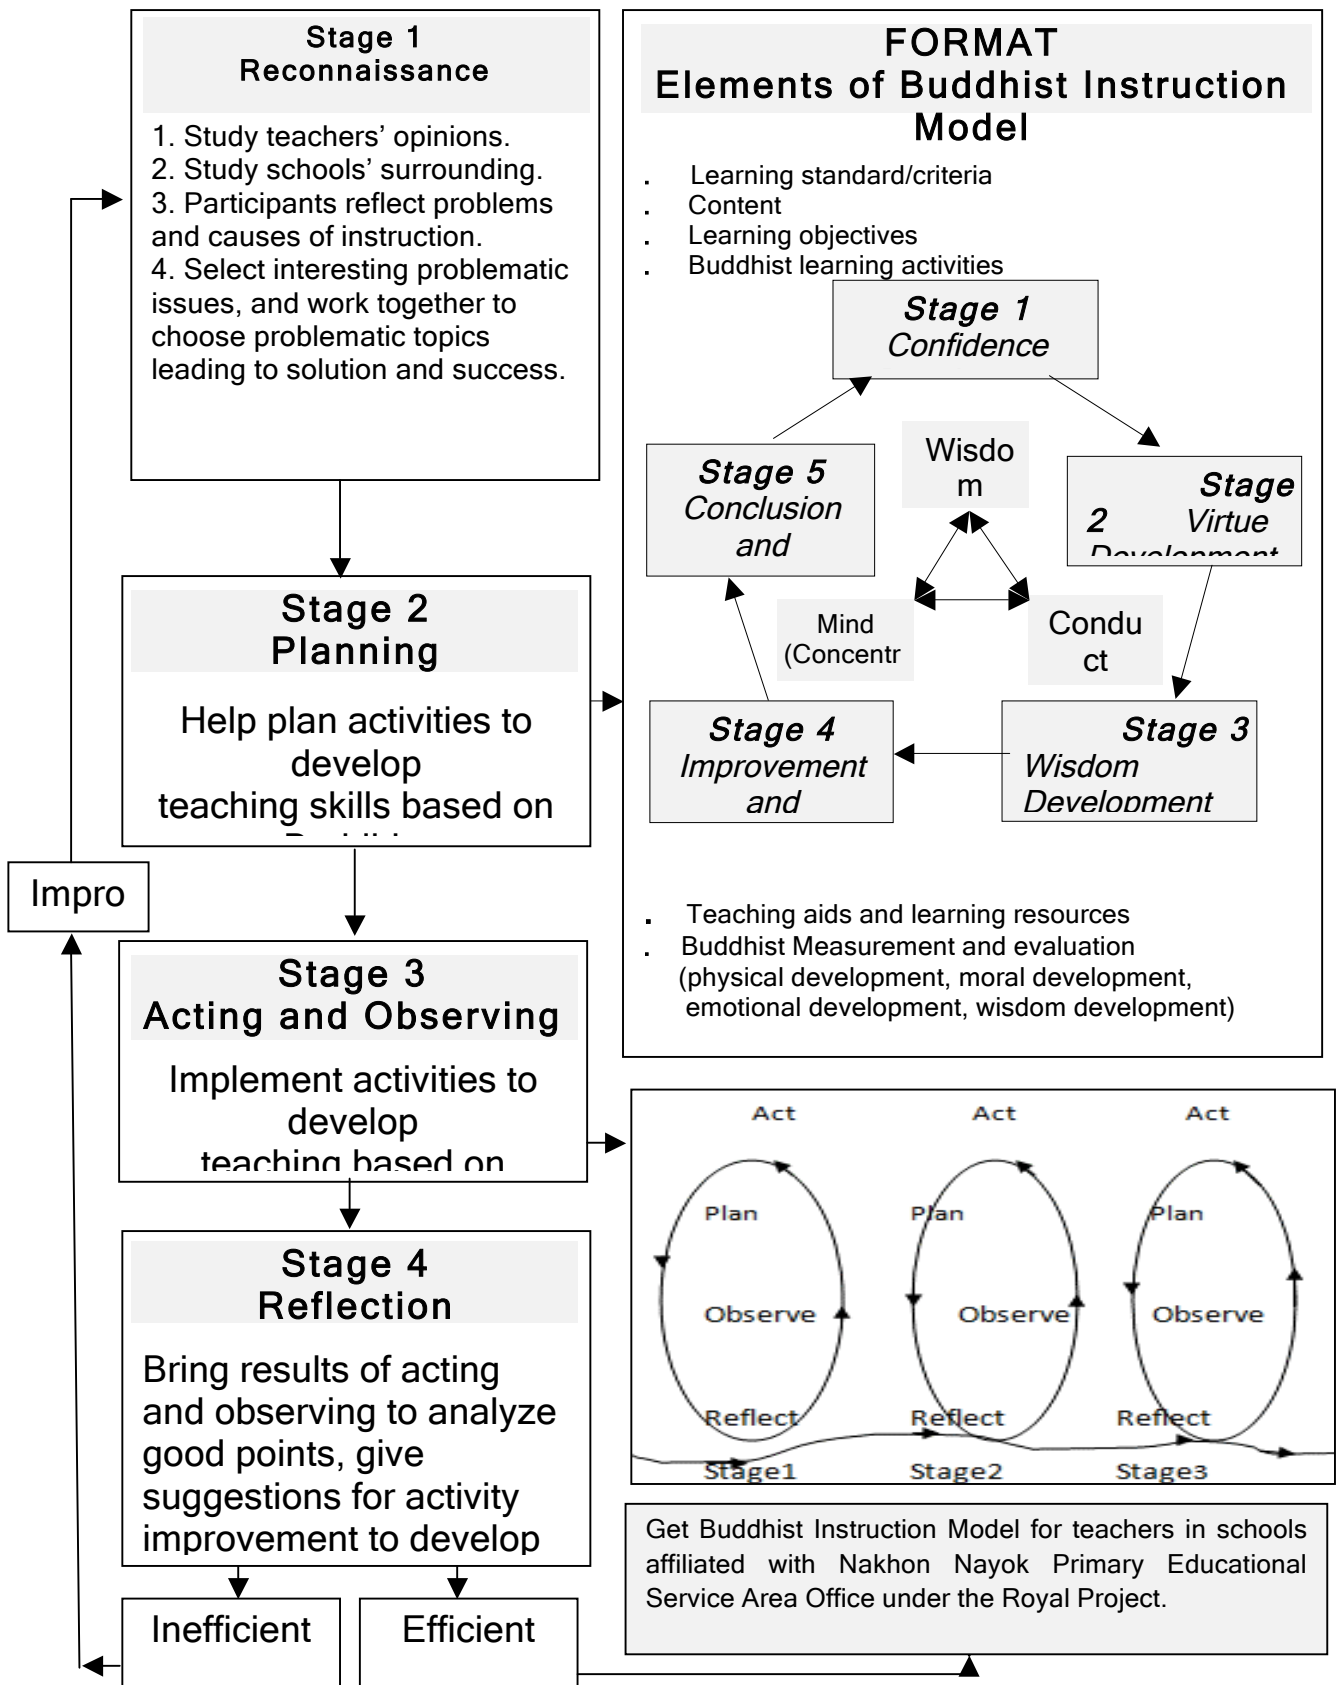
Stage 1
Reconnaissance

1. Study teachers' opinions.
2. Study schools' surrounding.
3. Participants reflect problems and causes of instruction.
4. Select interesting problematic issues, and work together to choose problematic topics leading to solution and success.

Stage 2
Planning

Help plan activities to develop teaching skills based on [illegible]

Stage 3
Acting and Observing

Implement activities to develop teaching based on

Stage 4
Reflection

Bring results of acting and observing to analyze good points, give suggestions for activity improvement to develop

Inefficient

Efficient

Impro

FORMAT
Elements of Buddhist Instruction Model

. Learning standard/criteria
. Content
. Learning objectives
. Buddhist learning activities

Stage 1
Confidence

Stage 2 Virtue Development

Stage 3
Wisdom Development

Stage 4
Improvement and

Stage 5
Conclusion and

Wisdo m

Mind (Concentr

Condu ct

. Teaching aids and learning resources
. Buddhist Measurement and evaluation (physical development, moral development, emotional development, wisdom development)

Act
Plan
Observe
Reflect
Stage1

Act
Plan
Observe
Reflect
Stage2

Act
Plan
Observe
Reflect
Stage3

Get Buddhist Instruction Model for teachers in schools affiliated with Nakhon Nayok Primary Educational Service Area Office under the Royal Project.